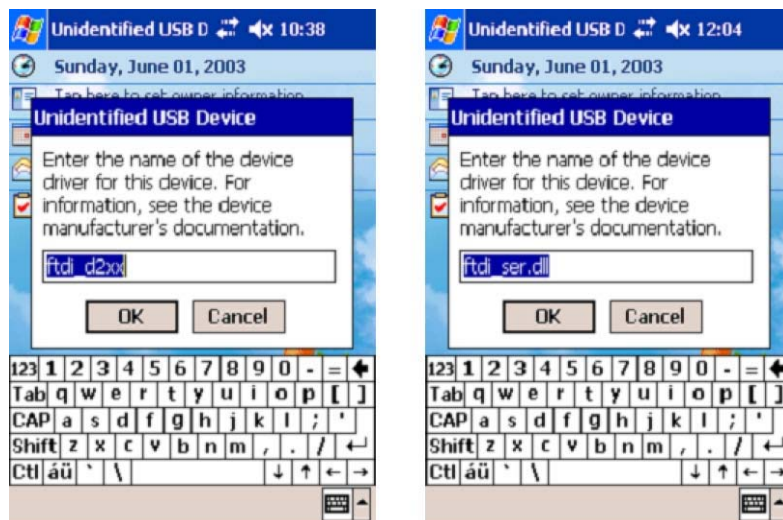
Unidentified USB D 10:38

Sunday, June 01, 2003

Tap here to set owner information

Unidentified USB Device

Enter the name of the device driver for this device. For information, see the device manufacturer's documentation.

ftdi_d2xx

OK Cancel

123 1 2 3 4 5 6 7 8 9 0 - =
Tab q w e r t y u i o p [ ]
CAP a s d f g h j k l ; '
Shift z x c v b n m , . /
Ctl áü ` \

Unidentified USB D 12:04

Sunday, June 01, 2003

Tap here to set owner information

Unidentified USB Device

Enter the name of the device driver for this device. For information, see the device manufacturer's documentation.

ftdi_ser.dll

OK Cancel

123 1 2 3 4 5 6 7 8 9 0 - =
Tab q w e r t y u i o p [ ]
CAP a s d f g h j k l ; '
Shift z x c v b n m , . /
Ctl áü ` \